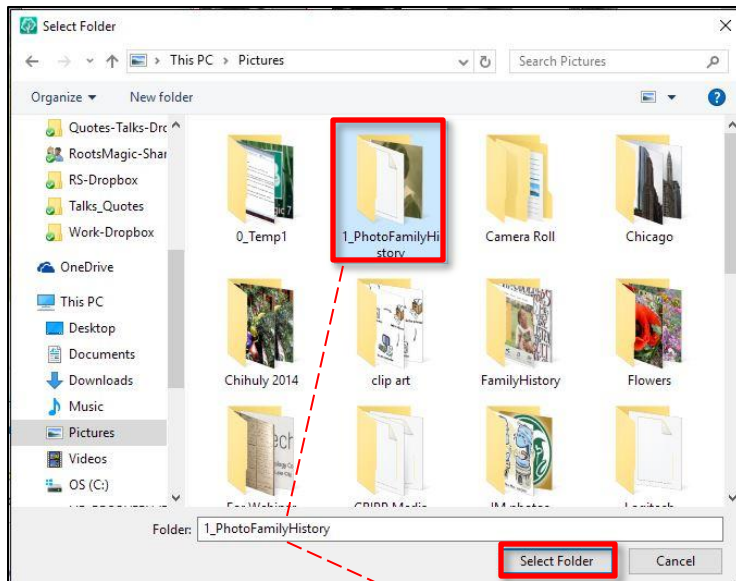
Select Folder

This PC > Pictures

Search Pictures

Organize ▾ New folder

Quotes-Talks-Drc
RootsMagic-Shar
RS-Dropbox
Talks_Quotes
Work-Dropbox
OneDrive
This PC
Desktop
Documents
Downloads
Music
Pictures
Videos
OS (C:)

0_Temp1
1_PhotoFamilyHistory
Camera Roll
Chicago
Chihuly 2014
clip art
FamilyHistory
Flowers
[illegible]
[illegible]
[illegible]
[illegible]

Folder: 1_PhotoFamilyHistory

Select Folder
Cancel